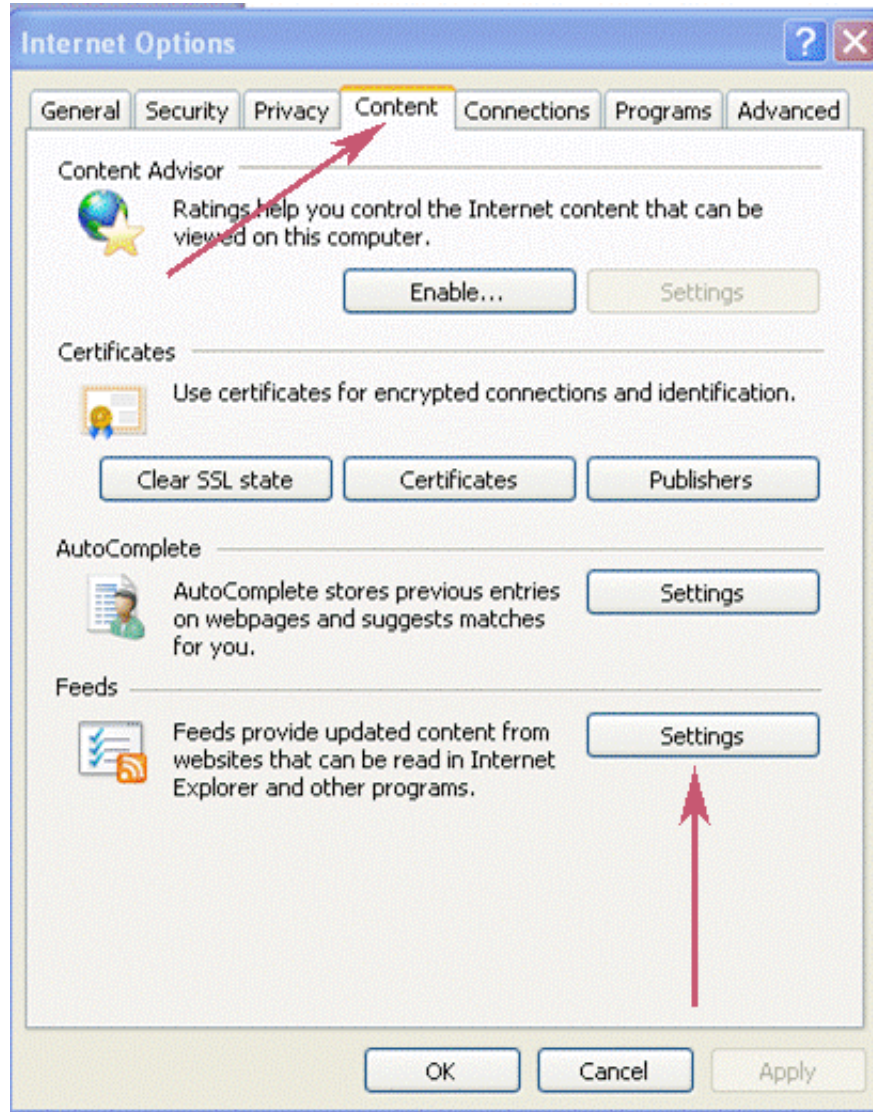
Internet Options

General | Security | Privacy | Content | Connections | Programs | Advanced

Content Advisor

Ratings help you control the Internet content that can be viewed on this computer.

Enable...

Settings

Certificates

Use certificates for encrypted connections and identification.

Clear SSL state

Certificates

Publishers

AutoComplete

AutoComplete stores previous entries on webpages and suggests matches for you.

Settings

Feeds

Feeds provide updated content from websites that can be read in Internet Explorer and other programs.

Settings

OK

Cancel

Apply